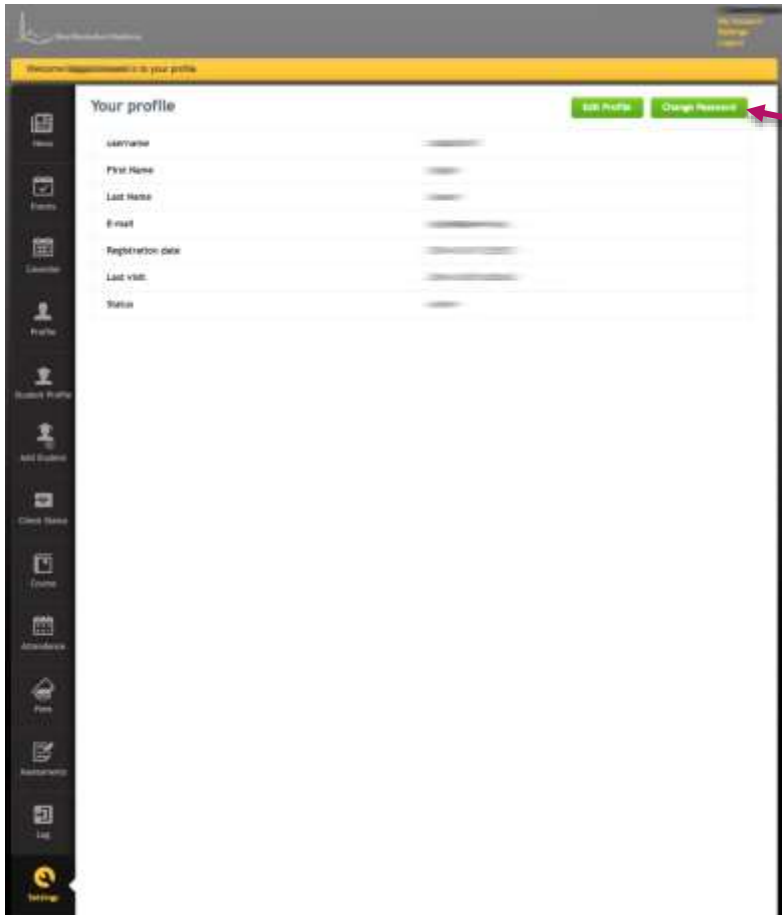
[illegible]

My Account
Settings
Logout

Welcome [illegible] to your profile

News
Events
Calendar
Profile
Student Profile
Add Student
Check Status
Course
Attendance
Fees
Assessments
Log
Settings

Your profile

Edit Profile
Change Password

| Username | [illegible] |
|---|---|
| First Name | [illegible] |
| Last Name | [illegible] |
| E-mail | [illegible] |
| Registration date | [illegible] |
| Last visit | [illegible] |
| Status | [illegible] |